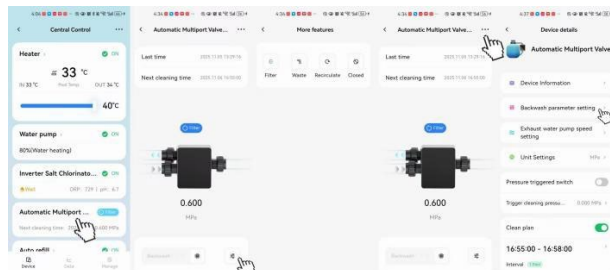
Central Control

Heater
ON
33 °C
IN 33 °C
OUT 34 °C
40°C

Water pump
ON
80%(Water heating)

Inverter Salt Chlorinato...
ON
Wet
ORP : 729 | pH : 6.7

Automatic Multiport ...
Filter
Next cleaning time
MPa

Auto refill
ON

Device
Scene
Manage

Automatic Multiport Valve...
Last time
Next cleaning time
Filter
0.600
MPa
Backwash

More features
Filter
Waste
Recirculate
Closed

Automatic Multiport Valve...
Last time
Next cleaning time
Filter
0.600
MPa
Backwash

Device details
Automatic Multiport Valve
Device Information
Backwash parameter setting
Exhaust water pump speed setting
Unit Settings
MPa
Pressure triggered switch
Trigger cleaning pressu...
0.000 MPa
Clean plan
16:55:00 - 16:58:00
Interval